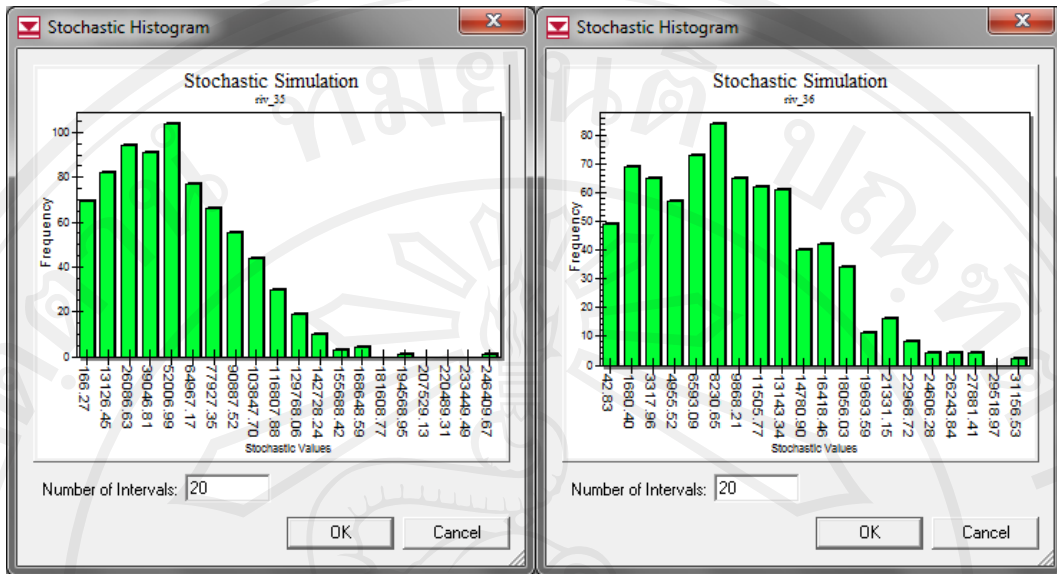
Stochastic Histogram

Stochastic Simulation
riv_35

Frequency

100
80
60
40
20
0

166.27
13126.45
26086.63
39046.81
52006.99
64967.17
77927.35
90887.52
103847.70
116807.88
129768.06
142728.24
155688.42
168648.59
181608.77
194568.95
207529.13
220489.31
233449.49
246409.67

Stochastic Values

Number of Intervals: 20

OK
Cancel

Stochastic Histogram

Stochastic Simulation
riv_36

Frequency

80
70
60
50
40
30
20
10
0

42.83
1680.40
3317.96
4955.52
6593.09
8230.65
9868.21
11505.77
13143.34
14780.90
16418.46
18056.03
19693.59
21331.15
22968.72
24606.28
26243.84
27881.41
29518.97
31156.53

Stochastic Values

Number of Intervals: 20

OK
Cancel